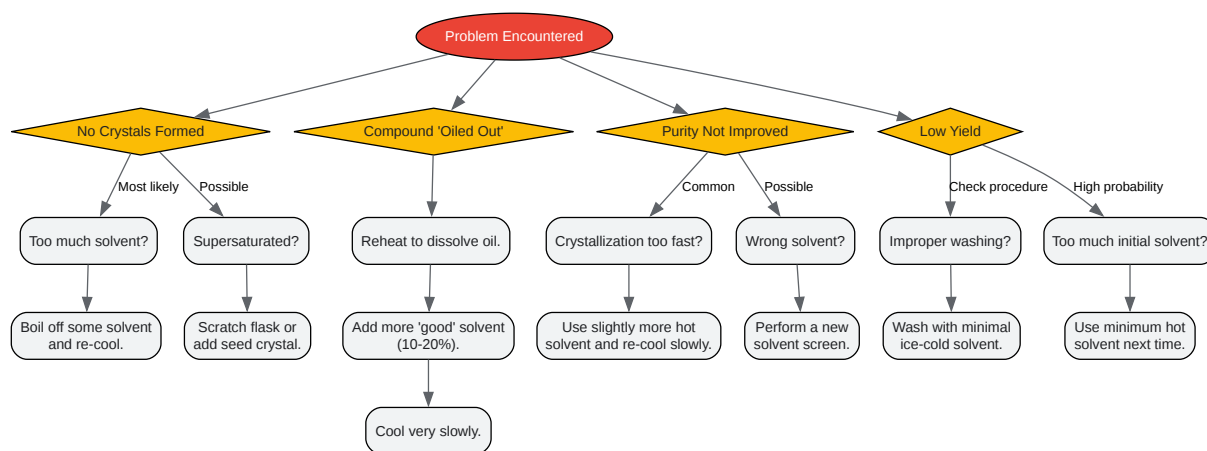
Problem Encountered

No Crystals Formed

Most likely

Possible

Too much solvent?

Supersaturated?

Boil off some solvent and re-cool.

Scratch flask or add seed crystal.

Compound 'Oiled Out'

Reheat to dissolve oil.

Add more 'good' solvent (10-20%).

Cool very slowly.

Purity Not Improved

Common

Possible

Crystallization too fast?

Wrong solvent?

Use slightly more hot solvent and re-cool slowly.

Perform a new solvent screen.

Low Yield

Check procedure

High probability

Improper washing?

Too much initial solvent?

Wash with minimal ice-cold solvent.

Use minimum hot solvent next time.